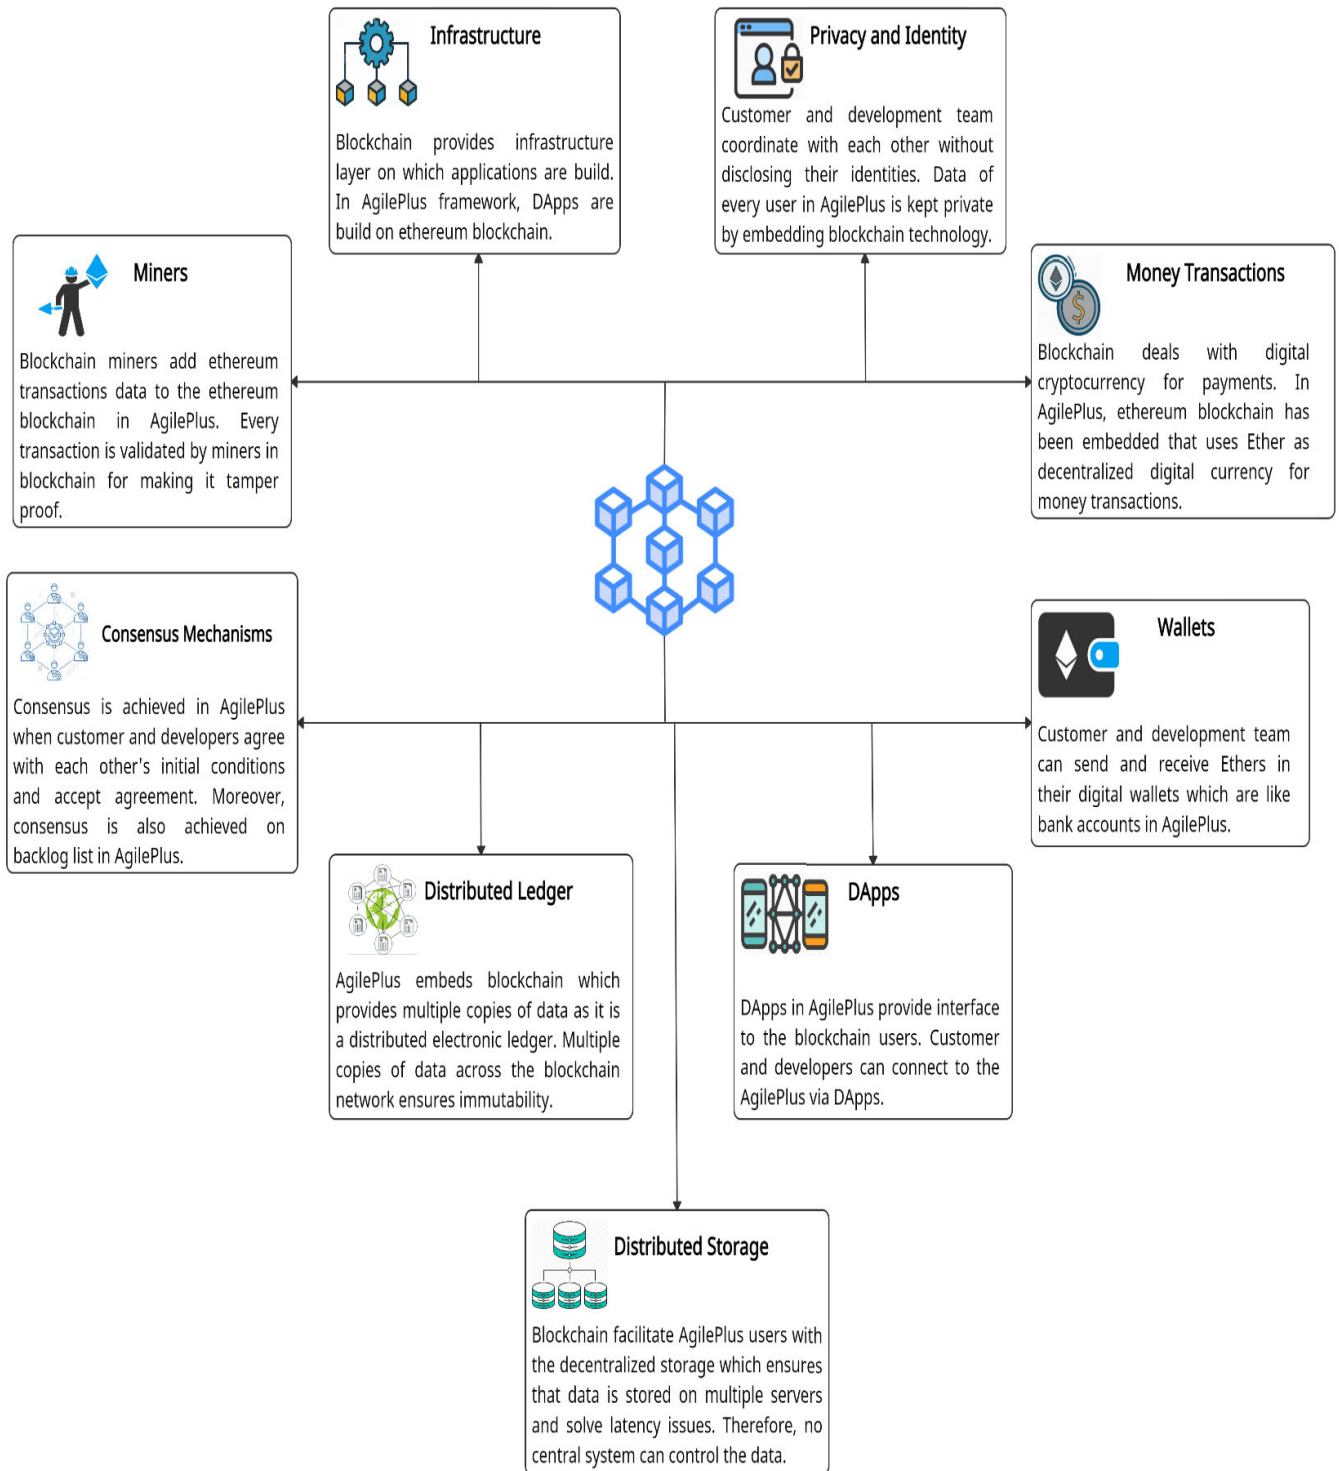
Infrastructure

Blockchain provides infrastructure layer on which applications are build. In AgilePlus framework, DApps are build on ethereum blockchain.

Privacy and Identity

Customer and development team coordinate with each other without disclosing their identities. Data of every user in AgilePlus is kept private by embedding blockchain technology.

Miners

Blockchain miners add ethereum transactions data to the ethereum blockchain in AgilePlus. Every transaction is validated by miners in blockchain for making it tamper proof.

Money Transactions

Blockchain deals with digital cryptocurrency for payments. In AgilePlus, ethereum blockchain has been embedded that uses Ether as decentralized digital currency for money transactions.

Consensus Mechanisms

Consensus is achieved in AgilePlus when customer and developers agree with each other's initial conditions and accept agreement. Moreover, consensus is also achieved on backlog list in AgilePlus.

Wallets

Customer and development team can send and receive Ethers in their digital wallets which are like bank accounts in AgilePlus.

Distributed Ledger

AgilePlus embeds blockchain which provides multiple copies of data as it is a distributed electronic ledger. Multiple copies of data across the blockchain network ensures immutability.

DApps

DApps in AgilePlus provide interface to the blockchain users. Customer and developers can connect to the AgilePlus via DApps.

Distributed Storage

Blockchain facilitate AgilePlus users with the decentralized storage which ensures that data is stored on multiple servers and solve latency issues. Therefore, no central system can control the data.